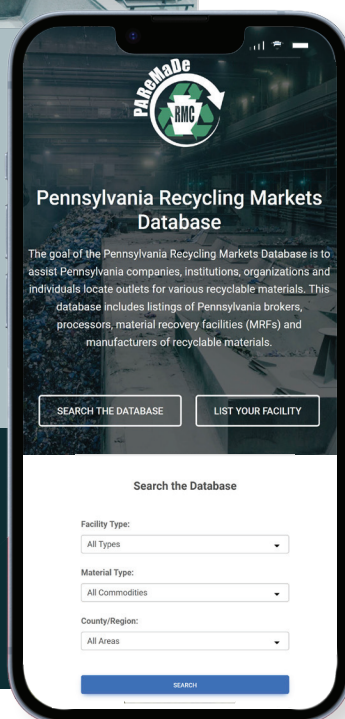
PAReMaDe
RMC

Pennsylvania Recycling Markets Database

The goal of the Pennsylvania Recycling Markets Database is to assist Pennsylvania companies, institutions, organizations and individuals locate outlets for various recyclable materials. This database includes listings of Pennsylvania brokers, processors, material recovery facilities (MRFs) and manufacturers of recyclable materials.

SEARCH THE DATABASE
LIST YOUR FACILITY

Search the Database

Facility Type:
All Types

Material Type:
All Commodities

County/Region:
All Areas

SEARCH